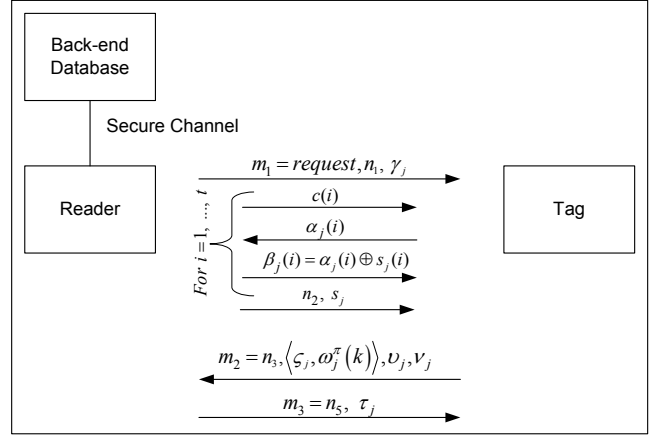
Back-end Database

Secure Channel

Reader

Tag

$m_1 = request, n_1, \gamma_j$

$For\ i = 1, \ldots, t$

$c(i)$

$\alpha_j(i)$

$\beta_j(i) = \alpha_j(i) \oplus s_j(i)$

$n_2, s_j$

$m_2 = n_3, \langle \varsigma_j, \omega_j^{\pi}(k) \rangle, \upsilon_j, \nu_j$

$m_3 = n_5, \tau_j$